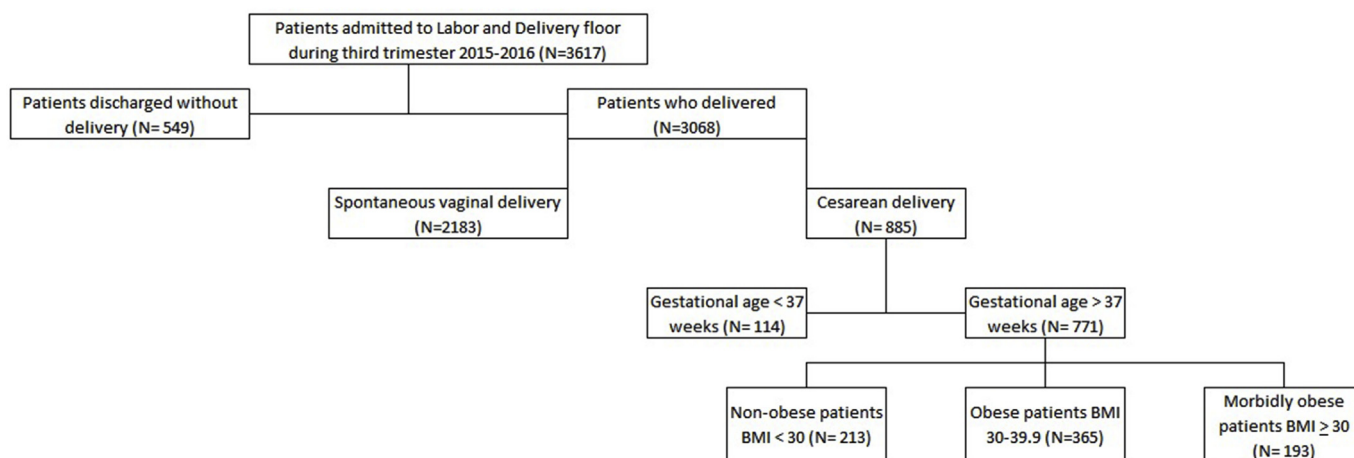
Patients admitted to Labor and Delivery floor during third trimester 2015-2016 (N=3617)

Patients discharged without delivery (N= 549)

Patients who delivered (N=3068)

Spontaneous vaginal delivery (N=2183)

Cesarean delivery (N= 885)

Gestational age < 37 weeks (N= 114)

Gestational age > 37 weeks (N= 771)

Non-obese patients BMI < 30 (N= 213)

Obese patients BMI 30-39.9 (N=365)

Morbidly obese patients BMI $\geq$ 30 (N= 193)